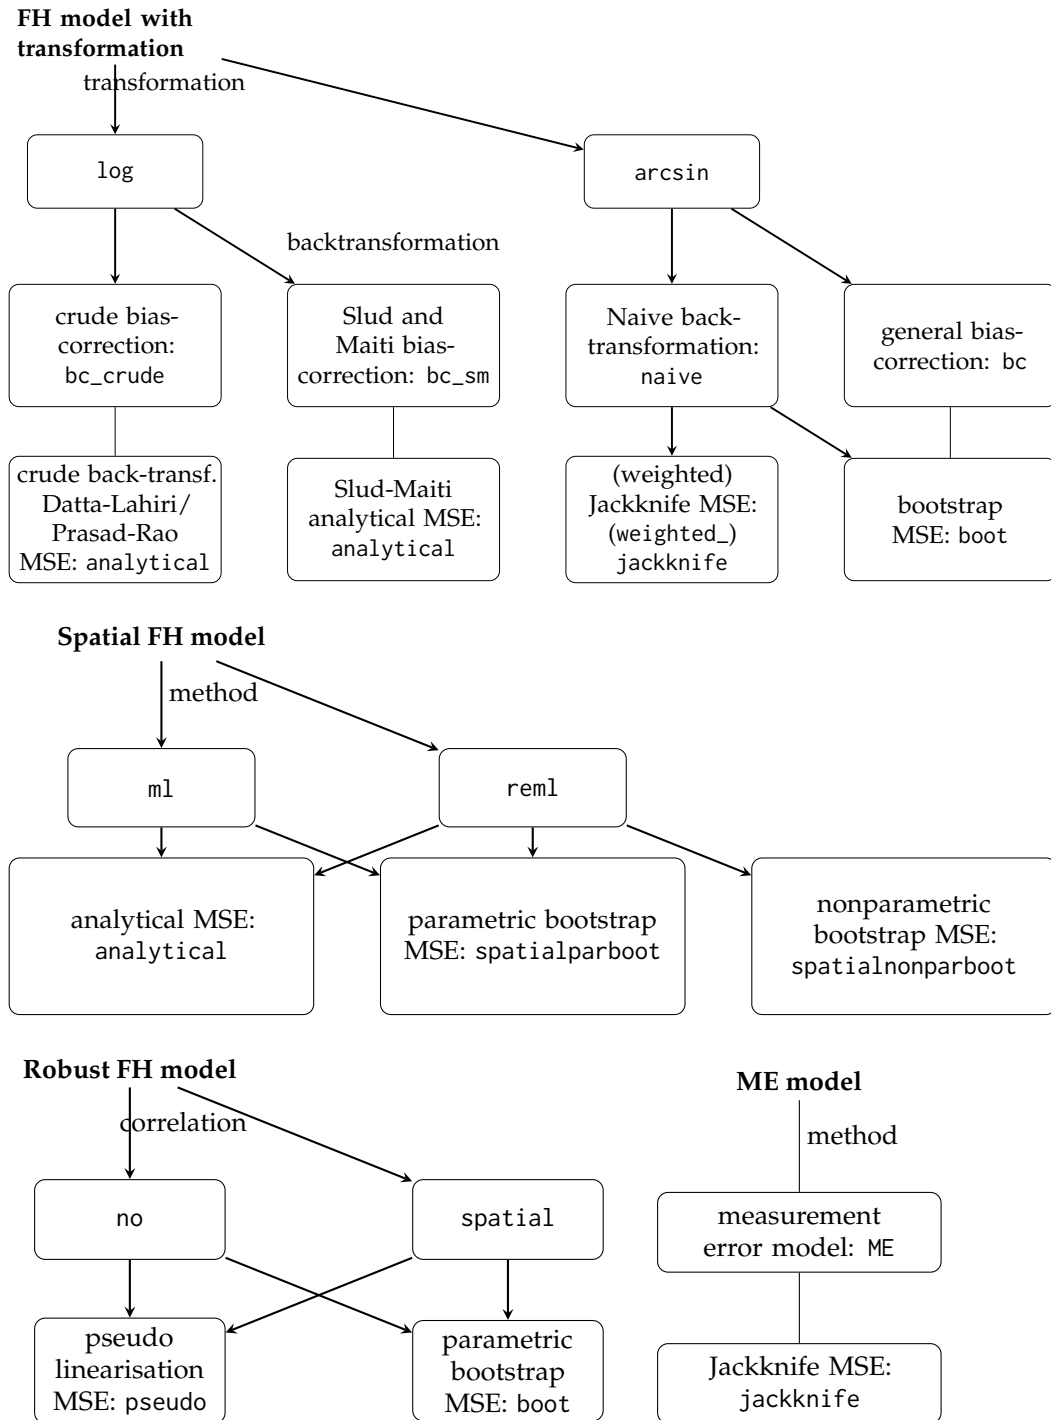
**FH model with transformation**

transformation

log

arcsin

backtransformation

crude bias-correction: bc_crude

Slud and Maiti bias-correction: bc_sm

Naive back-transformation: naive

general bias-correction: bc

crude back-transf. Datta-Lahiri/ Prasad-Rao MSE: analytical

Slud-Maiti analytical MSE: analytical

(weighted) Jackknife MSE: (weighted_) jackknife

bootstrap MSE: boot

**Spatial FH model**

method

ml

reml

analytical MSE: analytical

parametric bootstrap MSE: spatialparboot

nonparametric bootstrap MSE: spatialnonparboot

**Robust FH model**

correlation

no

spatial

pseudo linearisation MSE: pseudo

parametric bootstrap MSE: boot

**ME model**

method

measurement error model: ME

Jackknife MSE: jackknife